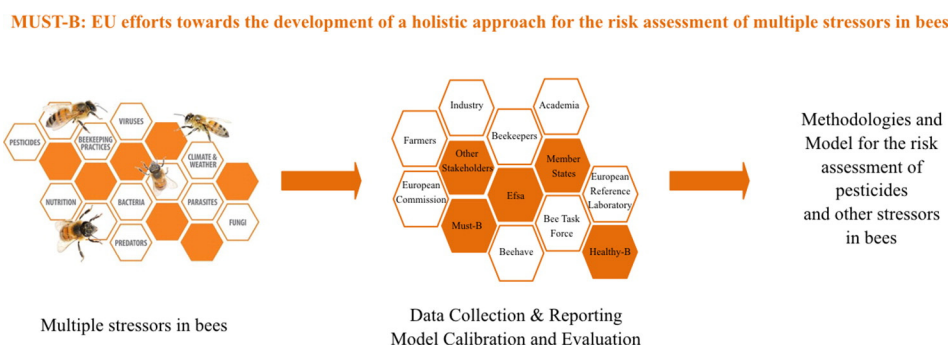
MUST-B: EU efforts towards the development of a holistic approach for the risk assessment of multiple stressors in bees

PESTICIDES

VIRUSES

BEEKEEPING PRACTICES

CLIMATE & WEATHER

NUTRITION

BACTERIA

PARASITES

FUNGI

PREDATORS

Multiple stressors in bees

Industry

Academia

Farmers

Beekeepers

Other Stakeholders

Member States

European Commission

Efsa

European Reference Laboratory

Must-B

Bee Task Force

Beehave

Healthy-B

Data Collection & Reporting
Model Calibration and Evaluation

Methodologies and Model for the risk assessment of pesticides and other stressors in bees